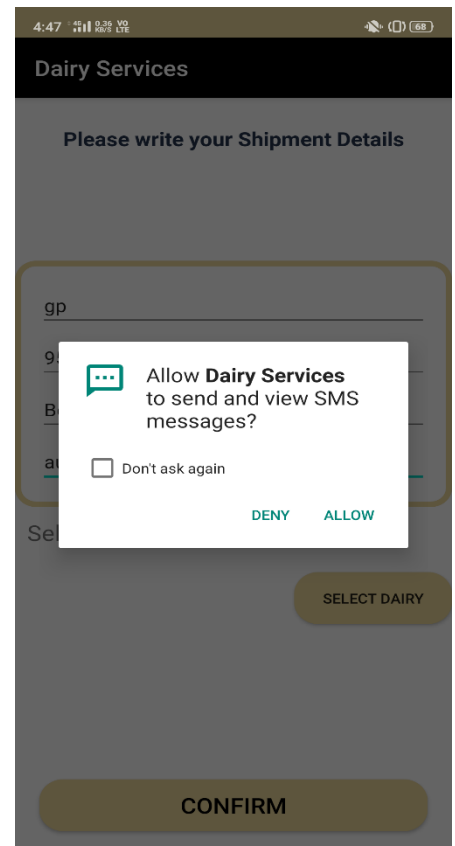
4:47 4G 0.36 KB/S VO LTE 68

Dairy Services

Please write your Shipment Details

gp

9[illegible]

B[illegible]

a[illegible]

Sel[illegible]

Allow **Dairy Services** to send and view SMS messages?

Don't ask again

DENY ALLOW

SELECT DAIRY

CONFIRM